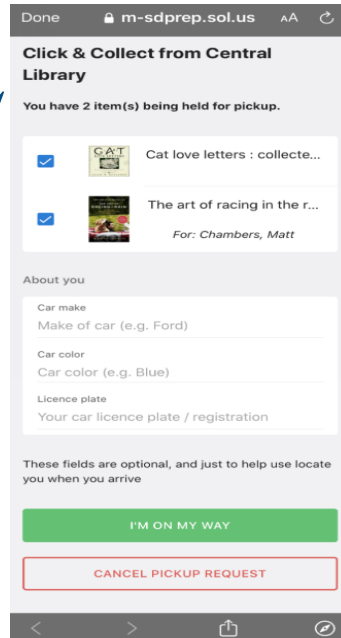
Done m-sdprep.sol.us AA

Click & Collect from Central Library

You have 2 item(s) being held for pickup.

CAT

Cat love letters : collecte...

The art of racing in the r...

For: Chambers, Matt

About you

Car make

Make of car (e.g. Ford)

Car color

Car color (e.g. Blue)

Licence plate

Your car licence plate / registration

These fields are optional, and just to help use locate you when you arrive

I'M ON MY WAY

CANCEL PICKUP REQUEST